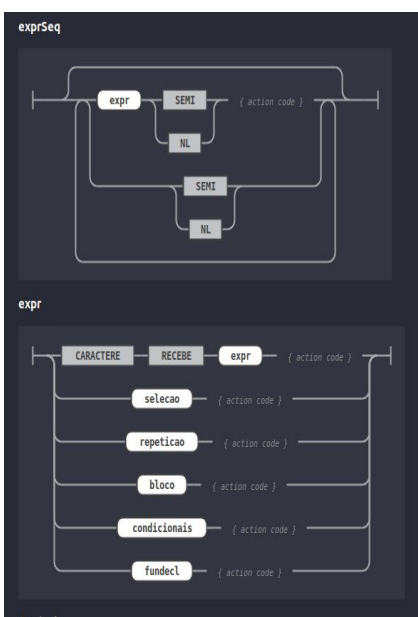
exprSeq

expr
SEMI
{ action code }
NL
SEMI
NL

expr

CARACTERE
RECEBE
expr
{ action code }
selecao
{ action code }
repeticao
{ action code }
bloco
{ action code }
condicionais
{ action code }
fundecl
{ action code }